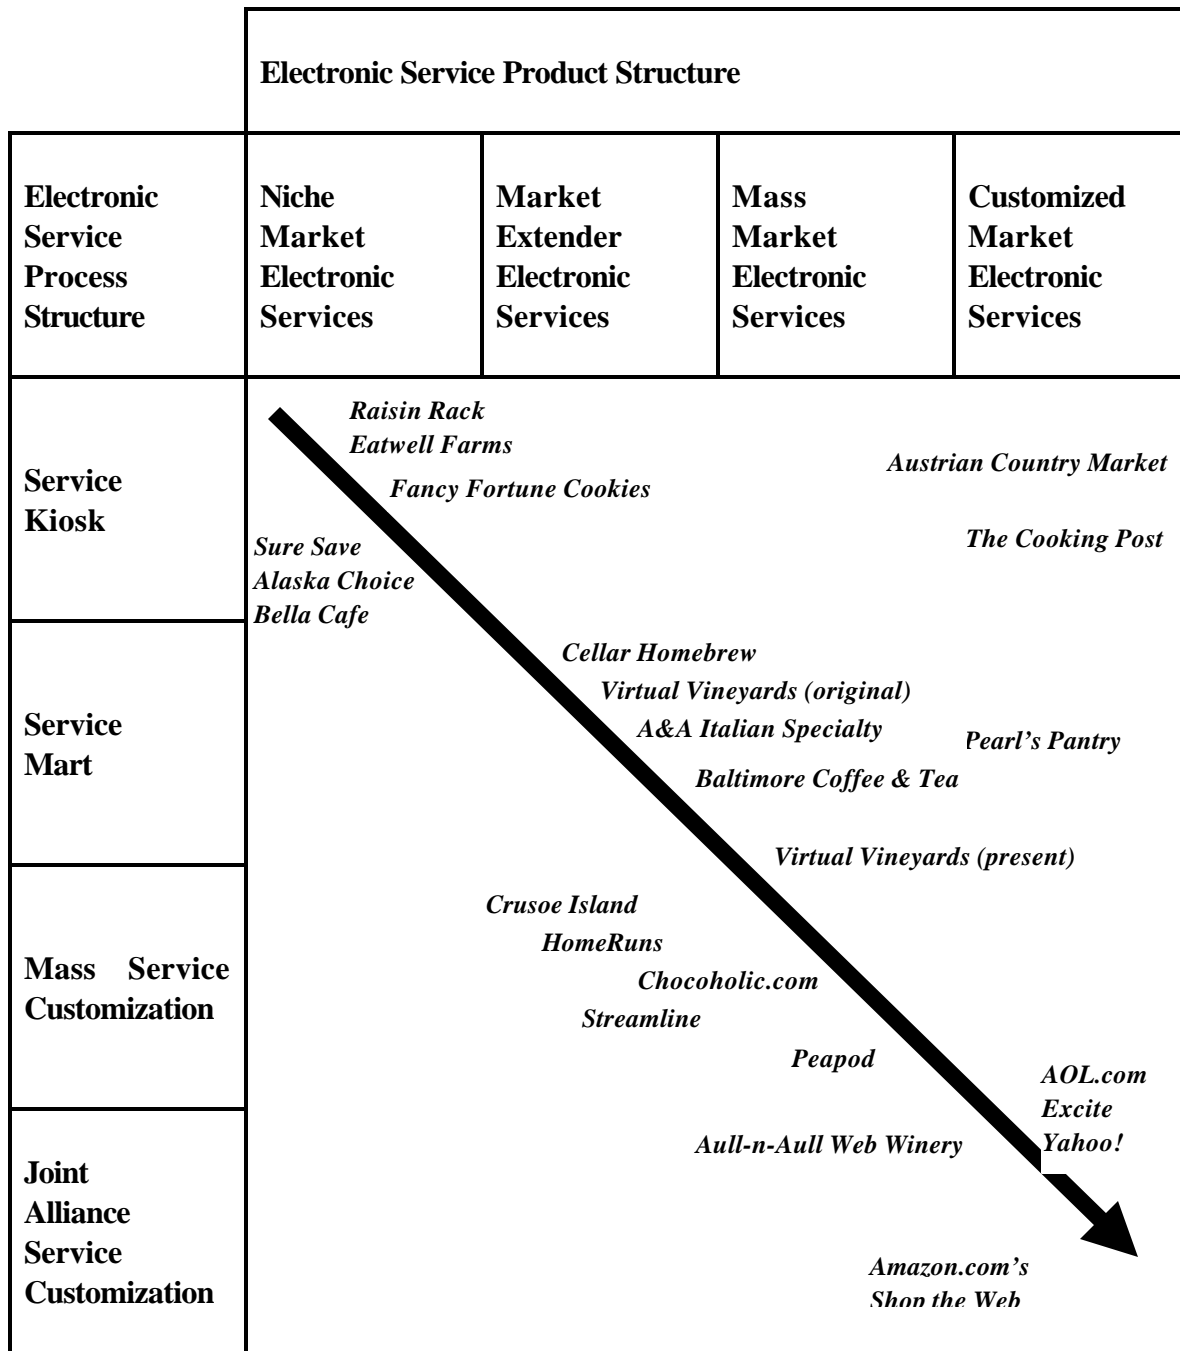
Electronic Service Product Structure

Electronic Service Process Structure

Niche Market Electronic Services

Market Extender Electronic Services

Mass Market Electronic Services

Customized Market Electronic Services

Service Kiosk

Raisin Rack
Eatwell Farms
Fancy Fortune Cookies
Austrian Country Market
The Cooking Post
Sure Save
Alaska Choice
Bella Cafe

Service Mart

Cellar Homebrew
Virtual Vineyards (original)
A&A Italian Specialty
Pearl's Pantry
Baltimore Coffee & Tea
Virtual Vineyards (present)

Mass Service Customization

Crusoe Island
HomeRuns
Chocoholic.com
Streamline
Peapod
AOL.com
Excite
Yahoo!
Aull-n-Aull Web Winery

Joint Alliance Service Customization

Amazon.com's
Shop the Web